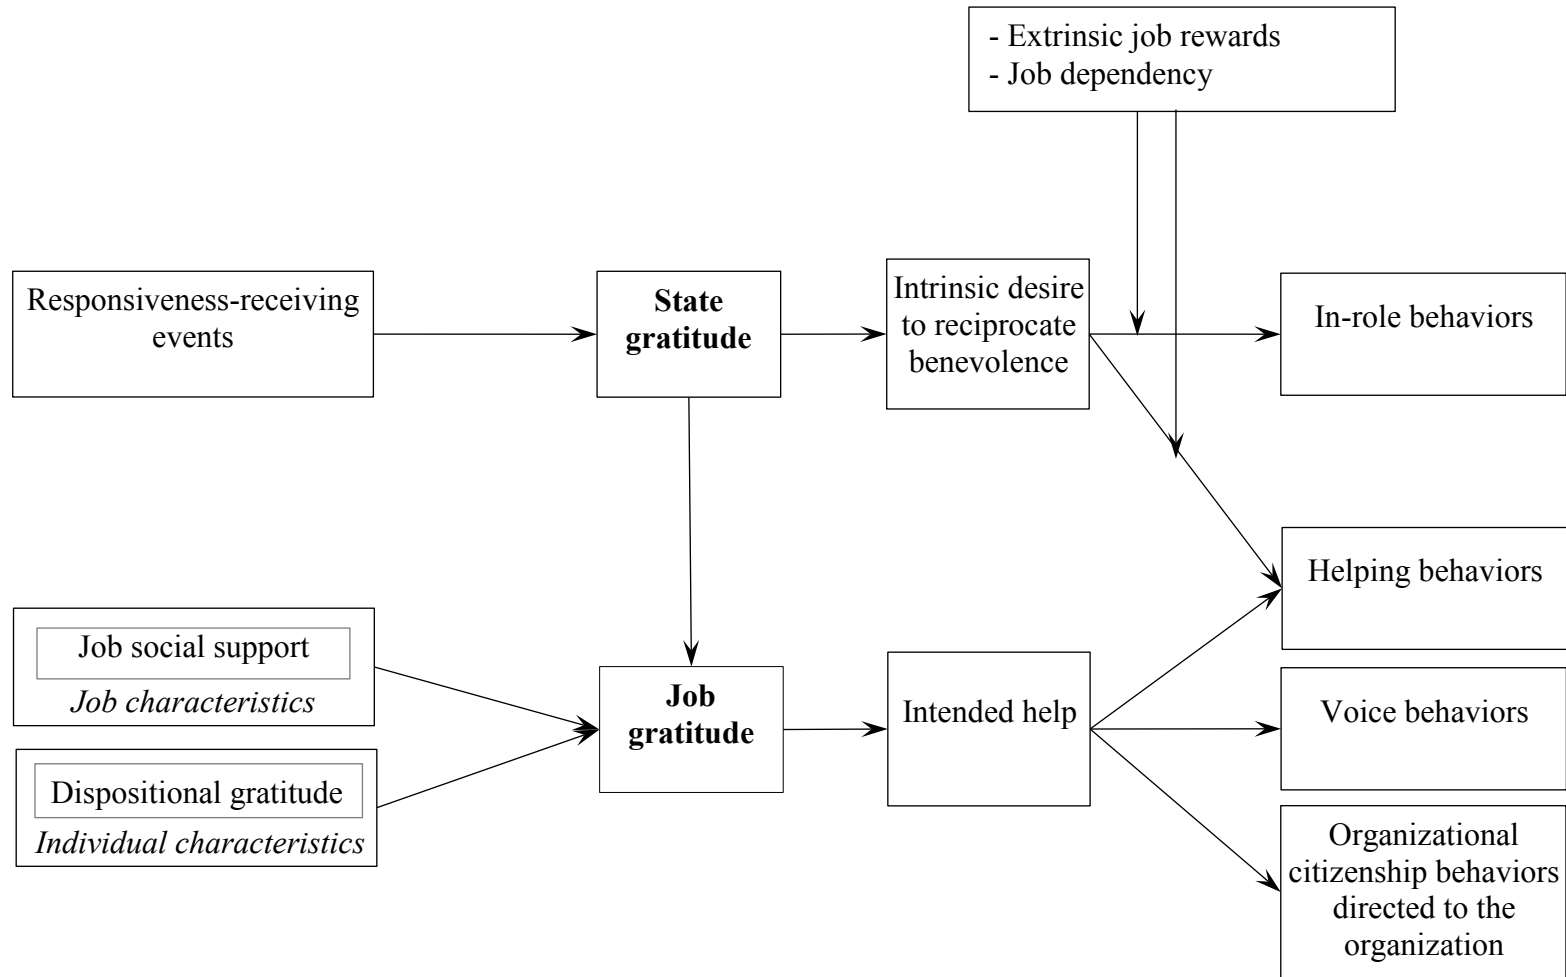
- Extrinsic job rewards
- Job dependency

Responsiveness-receiving events

State gratitude

Intrinsic desire to reciprocate benevolence

In-role behaviors

Helping behaviors

Job social support
Job characteristics

Dispositional gratitude
Individual characteristics

Job gratitude

Intended help

Voice behaviors

Organizational citizenship behaviors directed to the organization